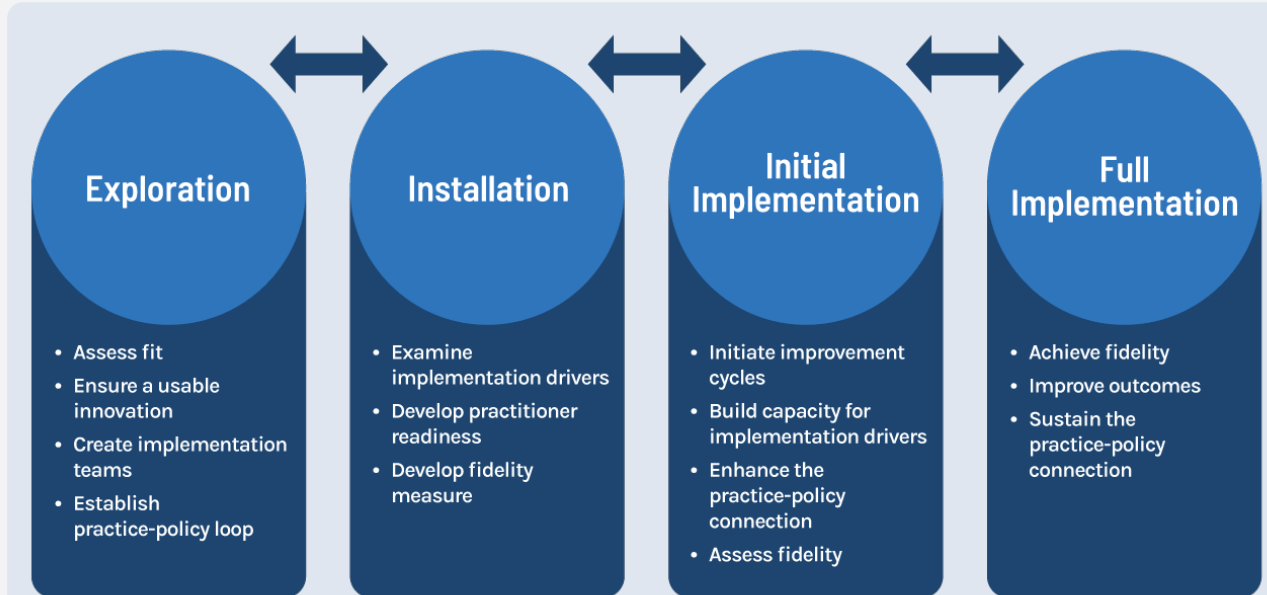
Exploration

- Assess fit
- Ensure a usable innovation
- Create implementation teams
- Establish practice-policy loop

Installation

- Examine implementation drivers
- Develop practitioner readiness
- Develop fidelity measure

Initial Implementation

- Initiate improvement cycles
- Build capacity for implementation drivers
- Enhance the practice-policy connection
- Assess fidelity

Full Implementation

- Achieve fidelity
- Improve outcomes
- Sustain the practice-policy connection